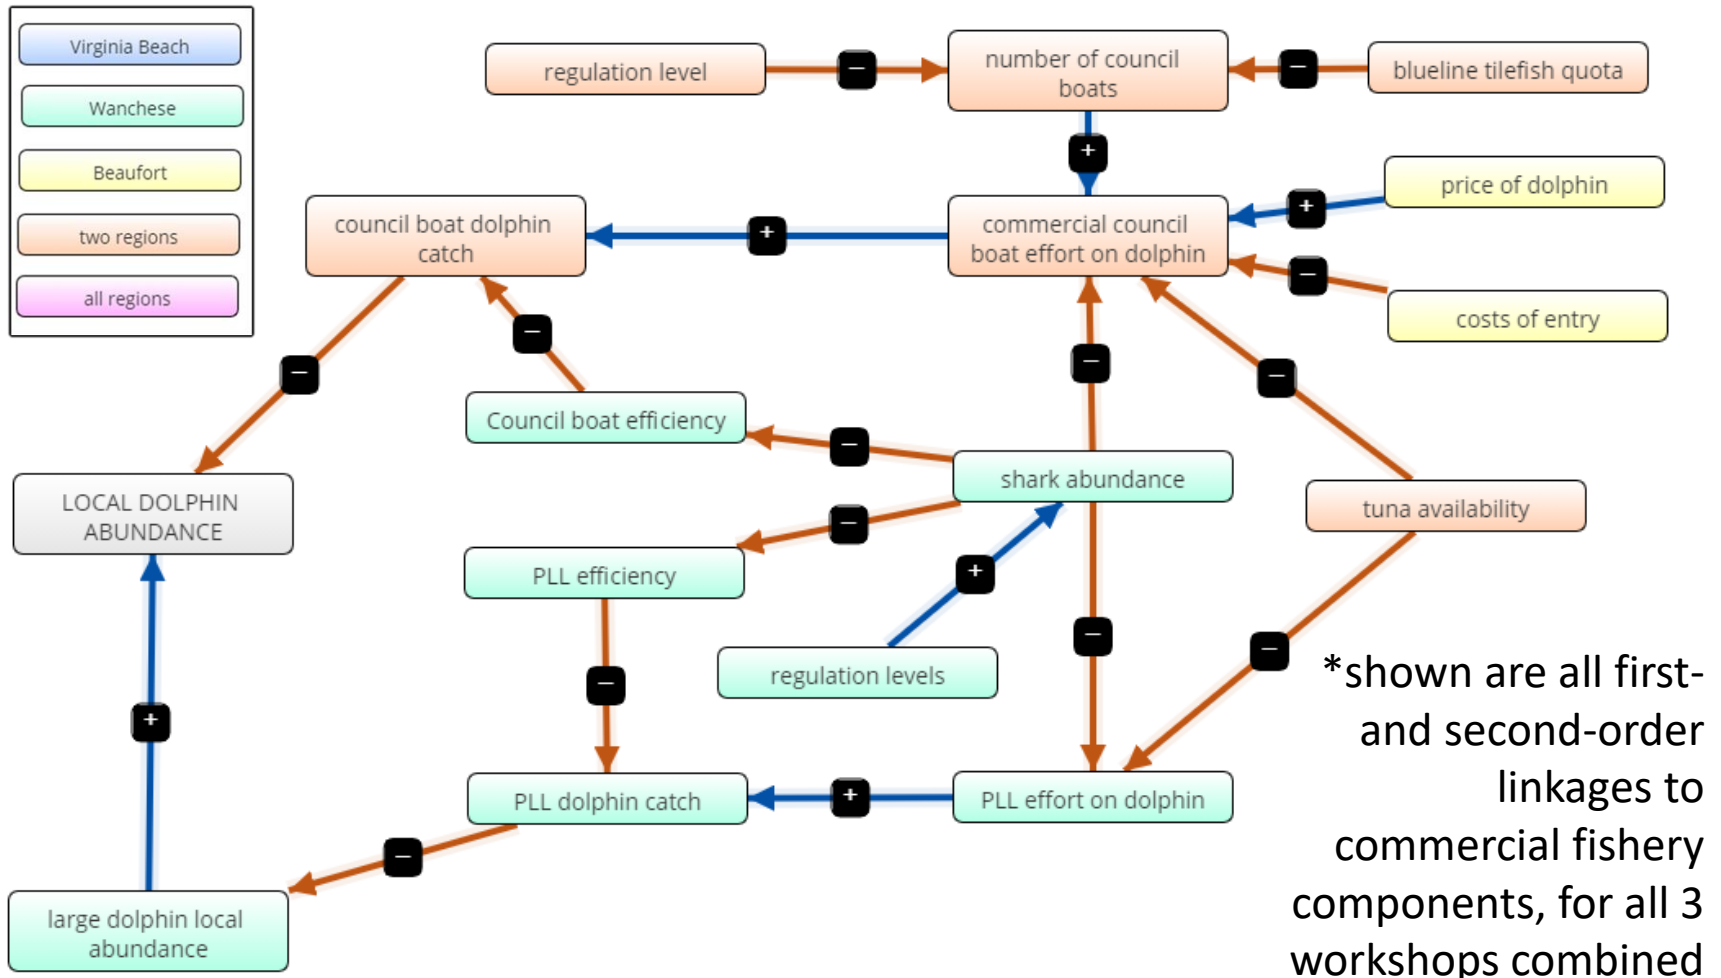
Virginia Beach
Wanchese
Beaufort
two regions
all regions

regulation level
−
number of council boats
−
blueline tilefish quota
+
price of dolphin
+
council boat dolphin catch
+
commercial council boat effort on dolphin
−
costs of entry
−
−
−
−
Council boat efficiency
−
shark abundance
tuna availability
LOCAL DOLPHIN ABUNDANCE
−
PLL efficiency
+
−
regulation levels
−
−
+
PLL dolphin catch
+
PLL effort on dolphin
−
large dolphin local abundance

*shown are all first- and second-order linkages to commercial fishery components, for all 3 workshops combined